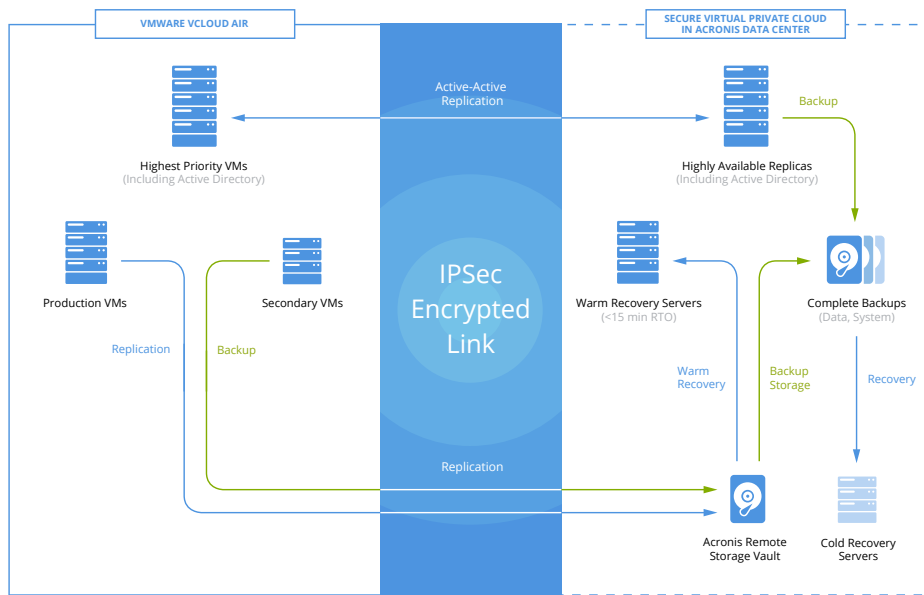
VMWARE VCLOUD AIR

SECURE VIRTUAL PRIVATE CLOUD IN ACRONIS DATA CENTER

Active-Active Replication

Backup

Highest Priority VMs
(Including Active Directory)

Highly Available Replicas
(Including Active Directory)

Production VMs

Secondary VMs

IPSec Encrypted Link

Warm Recovery Servers
(<15 min RTO)

Complete Backups
(Data, System)

Replication

Backup

Warm Recovery

Backup Storage

Recovery

Replication

Acronis Remote Storage Vault

Cold Recovery Servers